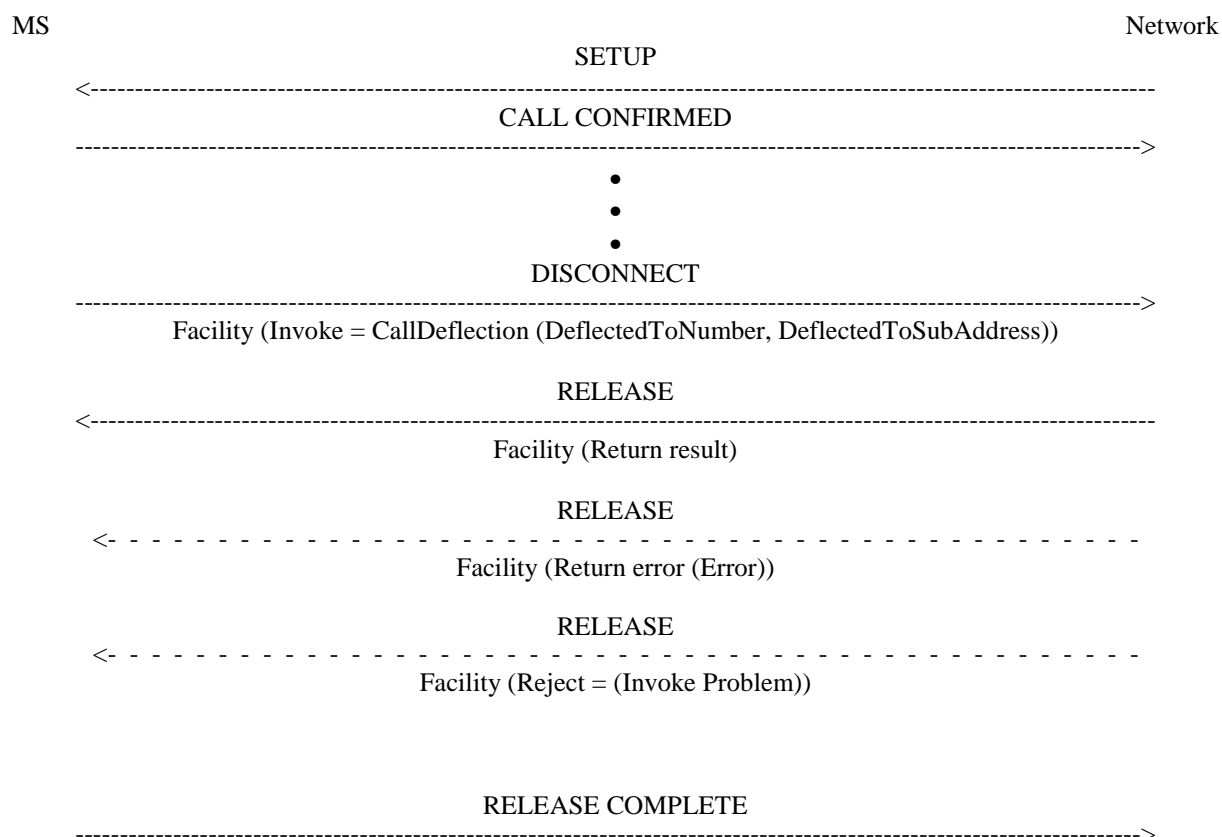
MS Network

SETUP

<------------------------------------------------------------------------

CALL CONFIRMED

------------------------------------------------------------------------>

•
•
•

DISCONNECT

------------------------------------------------------------------------>

Facility (Invoke = CallDeflection (DeflectedToNumber, DeflectedToSubAddress))

RELEASE

<------------------------------------------------------------------------

Facility (Return result)

RELEASE

<- - - - - - - - - - - - - - - - - - - - - - - - - - - - - - - - - - - -

Facility (Return error (Error))

RELEASE

<- - - - - - - - - - - - - - - - - - - - - - - - - - - - - - - - - - - -

Facility (Reject = (Invoke Problem))

RELEASE COMPLETE

------------------------------------------------------------------------>